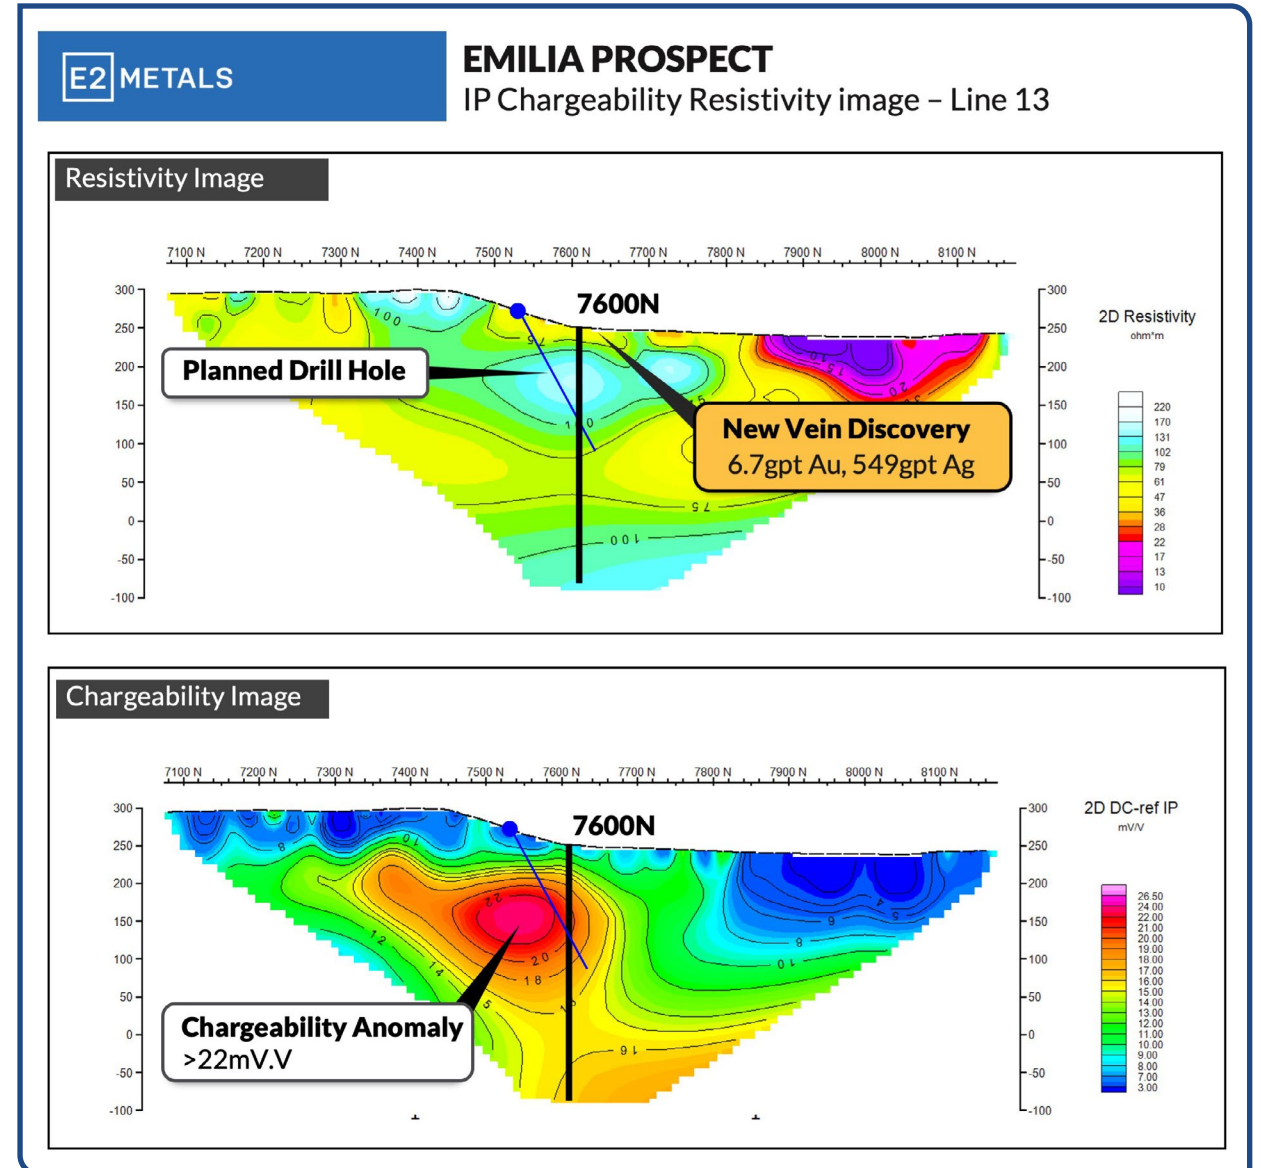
E2 METALS

EMILIA PROSPECT
IP Chargeability Resistivity image – Line 13

Resistivity Image

7100 N 7200 N 7300 N 7400 N 7500 N 7600 N 7700 N 7800 N 7900 N 8000 N 8100 N

300 250 200 150 100 50 0 -50 -100

7600N

Planned Drill Hole

New Vein Discovery
6.7gpt Au, 549gpt Ag

100 110 75 100 15 20

300 250 200 150 100 50 0 -50 -100

2D Resistivity
ohm*m

220 170 131 102 79 61 47 36 28 22 17 13 10

Chargeability Image

7100 N 7200 N 7300 N 7400 N 7500 N 7600 N 7700 N 7800 N 7900 N 8000 N 8100 N

300 250 200 150 100 50 0 -50 -100

7600N

8 10 12 14 22 20 18 16 9 8 10 16

Chargeability Anomaly
>22mV.V

300 250 200 150 100 50 0 -50 -100

2D DC-ref IP
mV/V

26.50 24.00 22.00 21.00 20.00 19.00 18.00 17.00 16.00 15.00 14.00 13.00 12.00 11.00 10.00 9.00 8.00 7.00 3.00